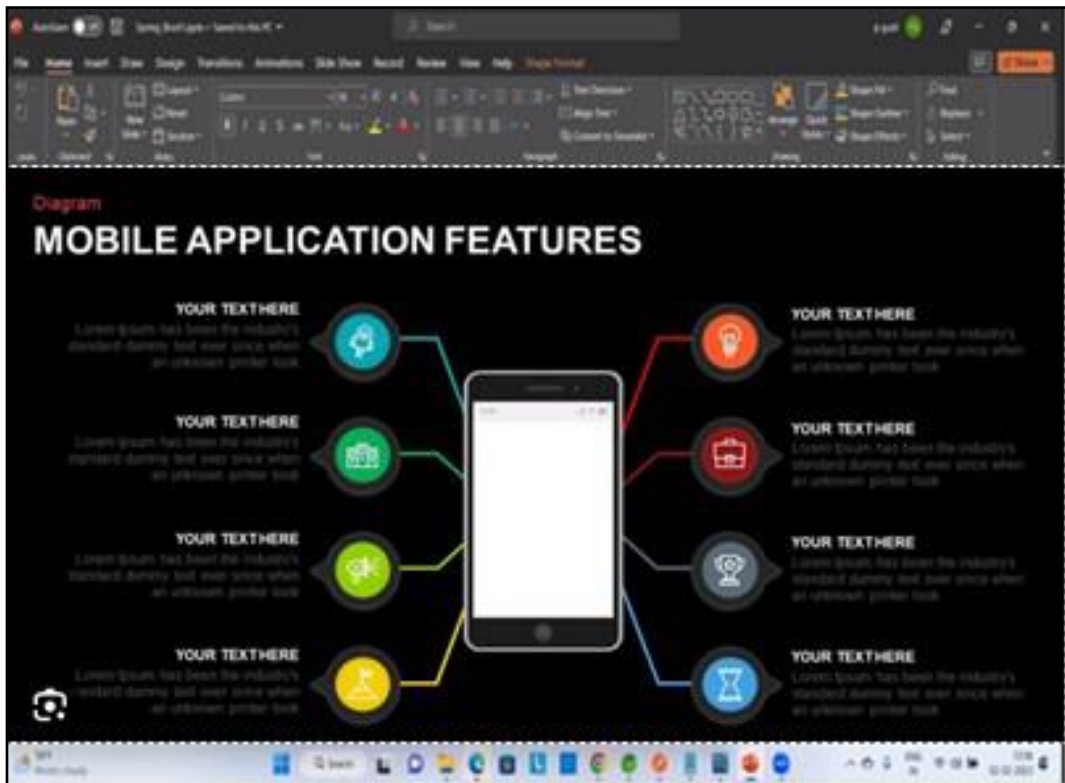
AutoSave Off Spring Boot Lipsle • Saved to this PC Search

File Home Insert Draw Design Transitions Animations Slide Show Record Review View Help Shape Format Share

Diagram

MOBILE APPLICATION FEATURES

YOUR TEXTHERE
Lorem Ipsum has been the industry's standard dummy text ever since when an unknown printer took

YOUR TEXTHERE
Lorem Ipsum has been the industry's standard dummy text ever since when an unknown printer took

YOUR TEXTHERE
Lorem Ipsum has been the industry's standard dummy text ever since when an unknown printer took

YOUR TEXTHERE
Lorem Ipsum has been the industry's standard dummy text ever since when an unknown printer took

YOUR TEXTHERE
Lorem Ipsum has been the industry's standard dummy text ever since when an unknown printer took

YOUR TEXTHERE
Lorem Ipsum has been the industry's standard dummy text ever since when an unknown printer took

YOUR TEXTHERE
Lorem Ipsum has been the industry's standard dummy text ever since when an unknown printer took

YOUR TEXTHERE
Lorem Ipsum has been the industry's standard dummy text ever since when an unknown printer took

Search